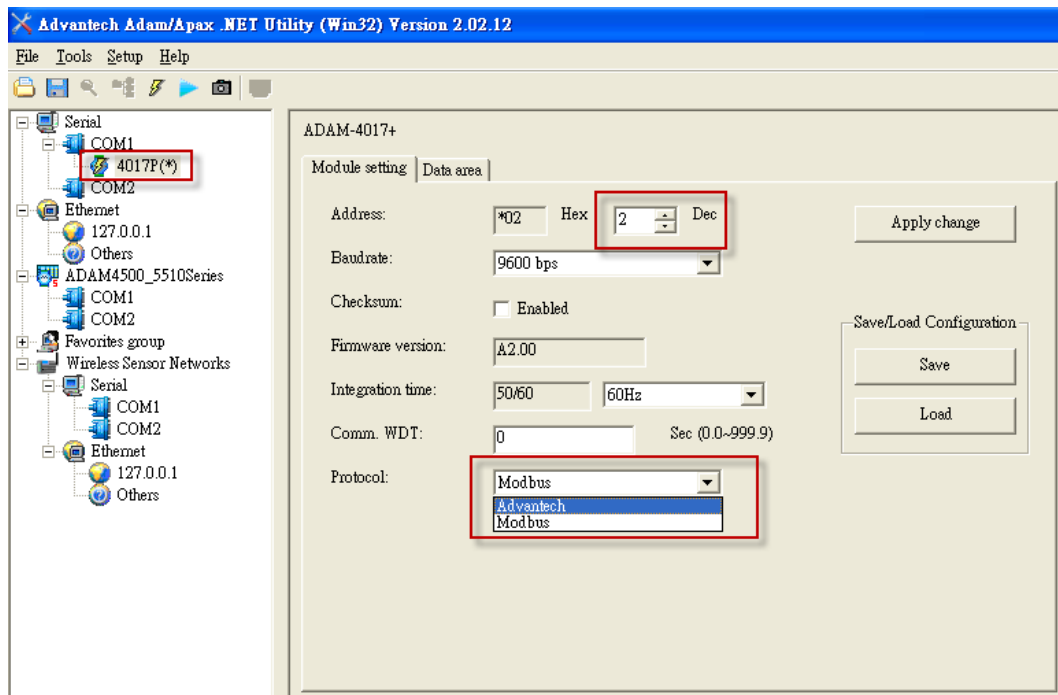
Advantech Adam/Apax .NET Utility (Win32) Version 2.02.12

File Tools Setup Help

Serial
COM1
4017P(*)
COM2
Ethernet
127.0.0.1
Others
ADAM4500_5510Series
COM1
COM2
Favorites group
Wireless Sensor Networks
Serial
COM1
COM2
Ethernet
127.0.0.1
Others

ADAM-4017+

Module setting | Data area

Address: *02 Hex 2 Dec

Apply change

Baudrate: 9600 bps

Checksum: Enabled

Firmware version: A2.00

Save/Load Configuration

Save

Integration time: 50/60 60Hz

Load

Comm. WDT: 0 Sec (0.0~999.9)

Protocol: Modbus
Advantech
Modbus